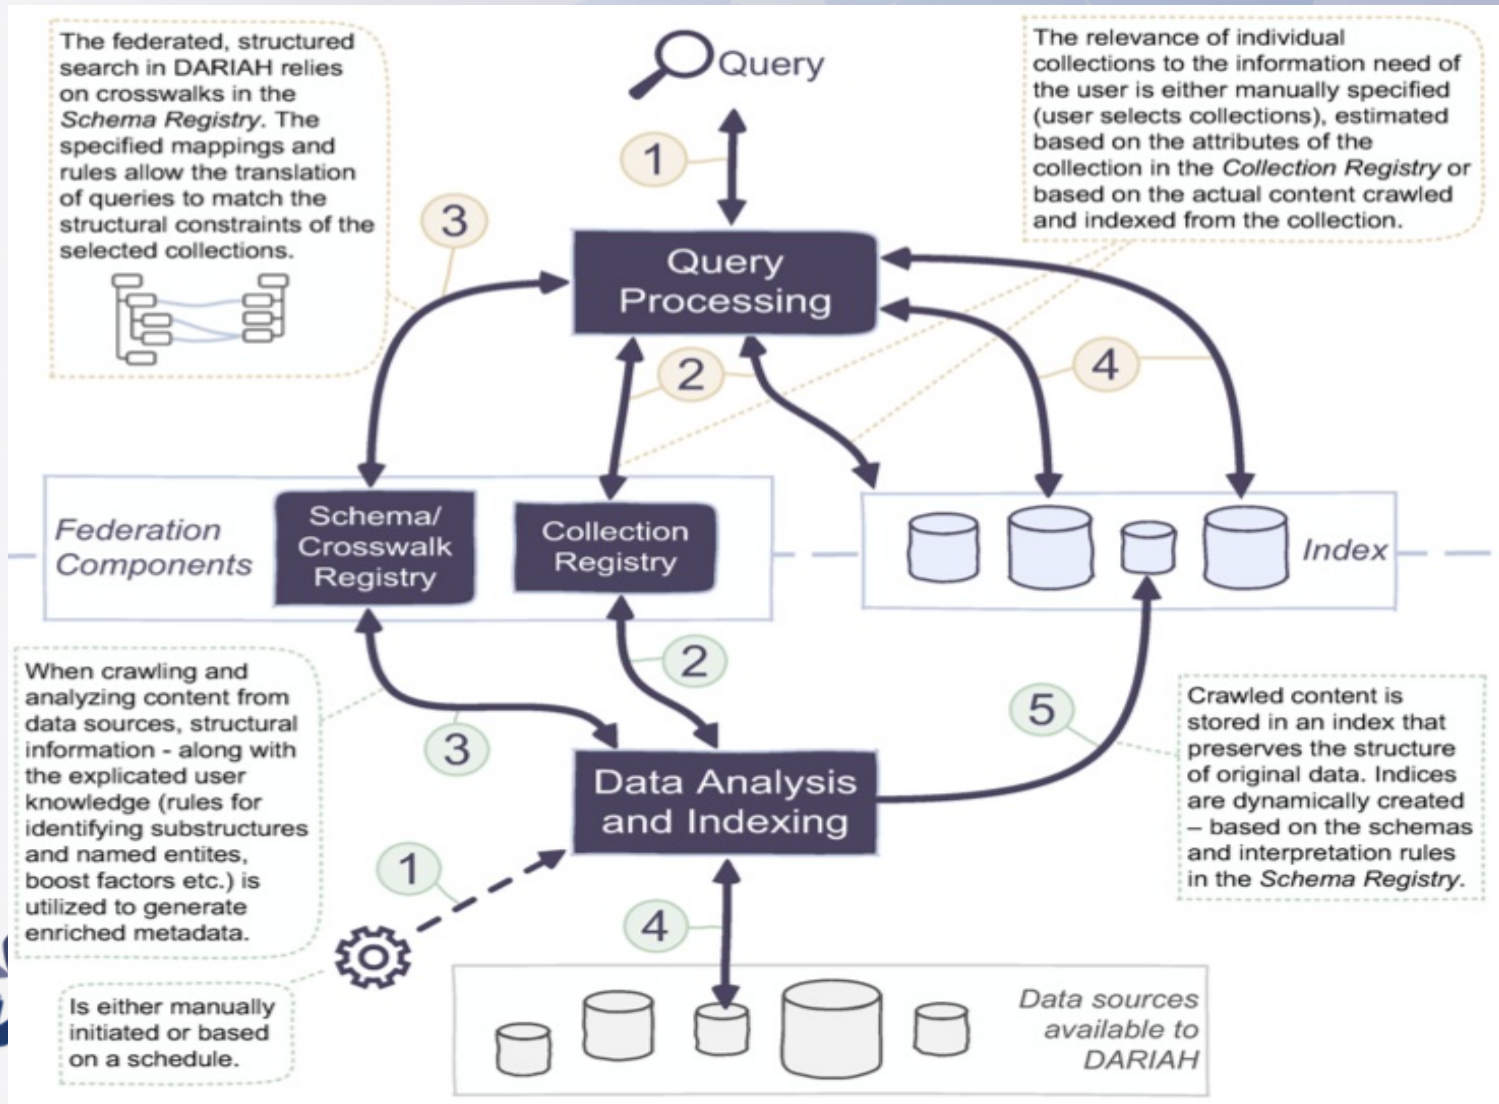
The federated, structured search in DARIAH relies on crosswalks in the *Schema Registry*. The specified mappings and rules allow the translation of queries to match the structural constraints of the selected collections.

Query

The relevance of individual collections to the information need of the user is either manually specified (user selects collections), estimated based on the attributes of the collection in the *Collection Registry* or based on the actual content crawled and indexed from the collection.

1

3

Query Processing

2

4

Federation Components

Schema/ Crosswalk Registry

Collection Registry

Index

When crawling and analyzing content from data sources, structural information - along with the explicated user knowledge (rules for identifying substructures and named entites, boost factors etc.) is utilized to generate enriched metadata.

2

3

5

Crawled content is stored in an index that preserves the structure of original data. Indices are dynamically created – based on the schemas and interpretation rules in the *Schema Registry*.

Data Analysis and Indexing

1

4

Is either manually initiated or based on a schedule.

Data sources available to DARIAH